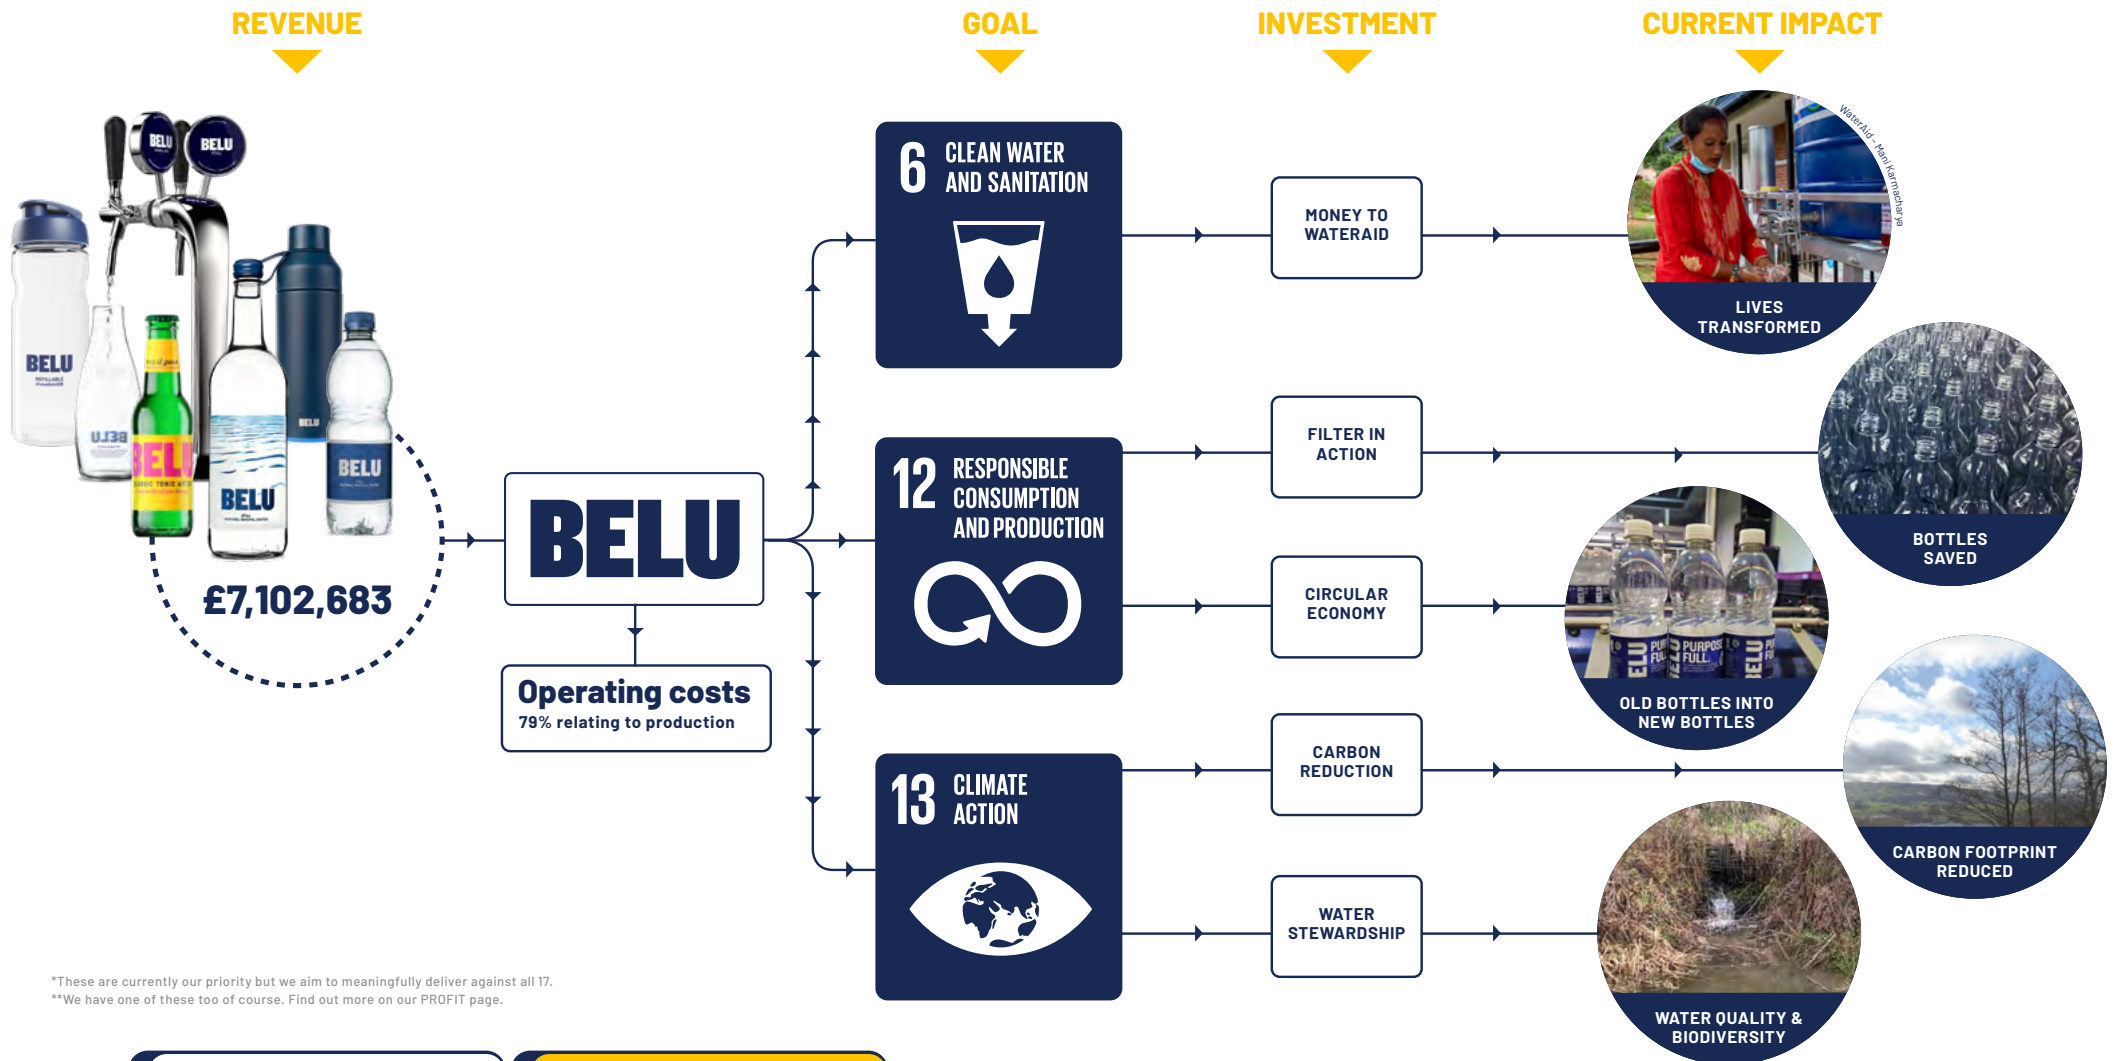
REVENUE

GOAL

INVESTMENT

CURRENT IMPACT

£7,102,683

BELU

Operating costs
79% relating to production

6 CLEAN WATER AND SANITATION

12 RESPONSIBLE CONSUMPTION AND PRODUCTION

13 CLIMATE ACTION

MONEY TO WATERAID

FILTER IN ACTION

CIRCULAR ECONOMY

CARBON REDUCTION

WATER STEWARDSHIP

WaterAid - Mani Karmacharya

LIVES TRANSFORMED

BOTTLES SAVED

OLD BOTTLES INTO NEW BOTTLES

CARBON FOOTPRINT REDUCED

WATER QUALITY & BIODIVERSITY

*These are currently our priority but we aim to meaningfully deliver against all 17.
**We have one of these too of course. Find out more on our PROFIT page.